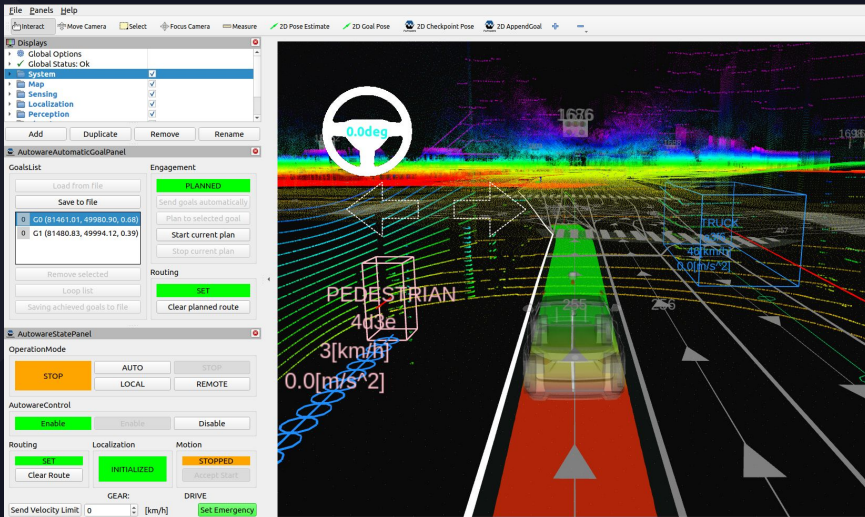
File Panels Help

Interact Move Camera Select Focus Camera Measure 2D Pose Estimate 2D Goal Pose 2D Checkpoint Pose 2D AppendGoal

Displays
Global Options
Global Status: Ok
System
Map
Sensing
Localization
Perception

Add Duplicate Remove Rename

AutowareAutomaticGoalPanel
GoalsList
Load from file
Save to file
0 G0 (81461.01, 49980.90, 0.68)
0 G1 (81480.83, 49994.12, 0.39)
Remove selected
Loop list
Saving achieved goals to file

Engagement
PLANNED
Send goals automatically
Plan to selected goal
Start current plan
Stop current plan

Routing
SET
Clear planned route

AutowareStatePanel
OperationMode
STOP
AUTO
STOP
LOCAL
REMOTE

AutowareControl
Enable
Enable
Disable

Routing
SET
Clear Route

Localization
INITIALIZED

Motion
STOPPED
Accept Start

GEAR:
DRIVE
Send Velocity Limit 0 [km/h]
Set Emergency

0.0deg

1686

PEDESTRIAN
4d3e
3[km/h]
0.0[m/s^2]

TRUCK
48[km/h]
0.0[m/s^2]

255
256
169